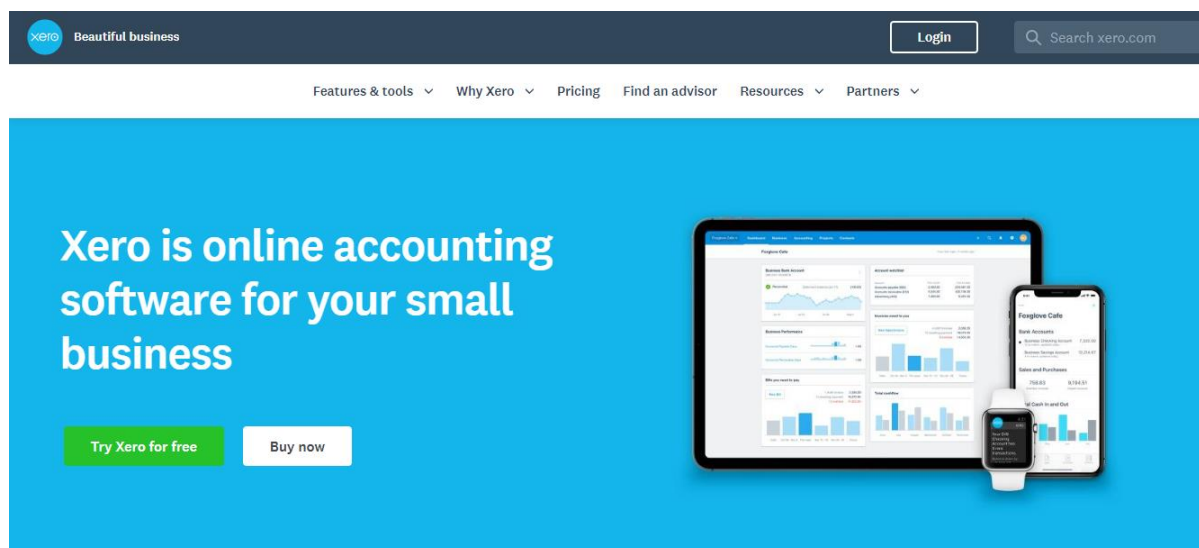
xero Beautiful business

Login

Search xero.com

Features & tools Why Xero Pricing Find an advisor Resources Partners

Xero is online accounting software for your small business

Try Xero for free

Buy now

Foxglove Cafe

Business Bank Account

Account watchlist

Business Performance

Invoices owed to you

Bills you need to pay

Total cashflow

Foxglove Cafe

Bank Accounts

Business Checking Account

Business Savings Account

Sales and Purchases

Total Cash in and Out